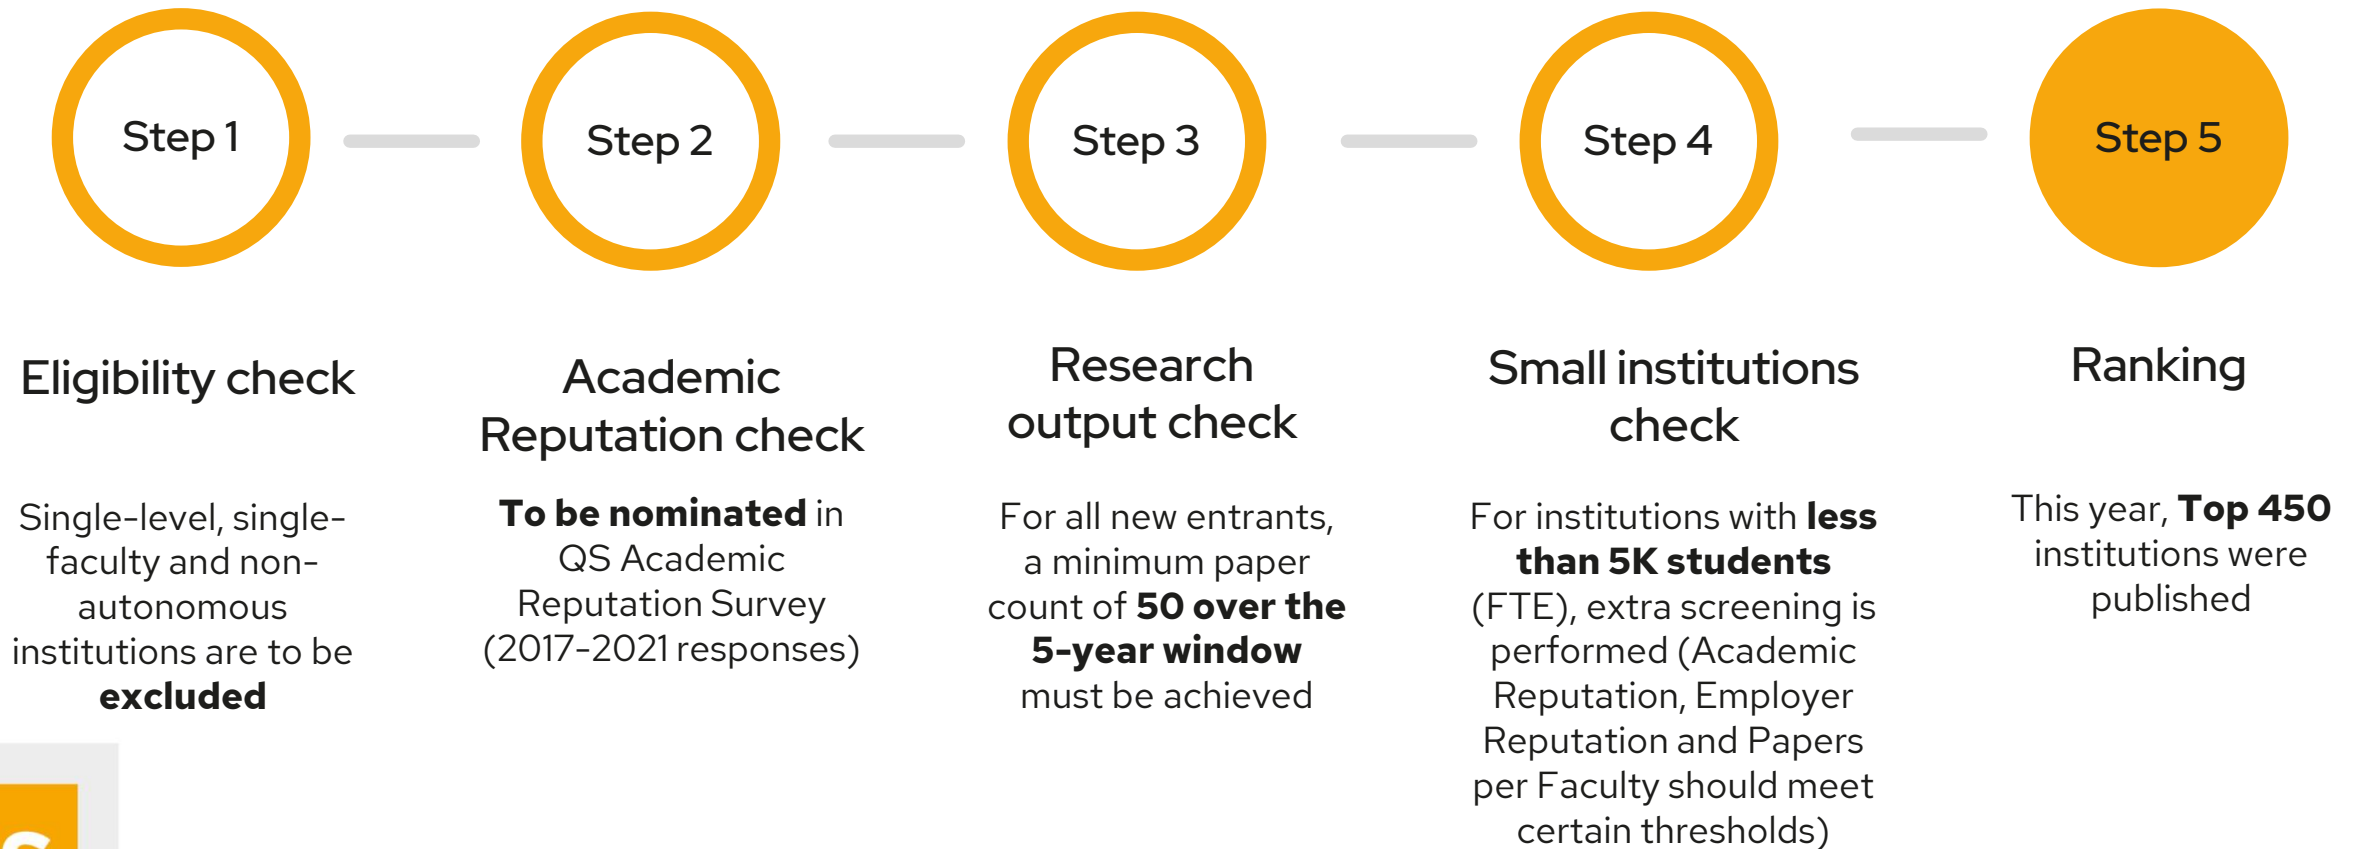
Step 1

Step 2

Step 3

Step 4

Step 5

Eligibility check

Single-level, single-faculty and non-autonomous institutions are to be **excluded**

Academic Reputation check

**To be nominated** in QS Academic Reputation Survey (2017-2021 responses)

Research output check

For all new entrants, a minimum paper count of **50 over the 5-year window** must be achieved

Small institutions check

For institutions with **less than 5K students** (FTE), extra screening is performed (Academic Reputation, Employer Reputation and Papers per Faculty should meet certain thresholds)

Ranking

This year, **Top 450** institutions were published